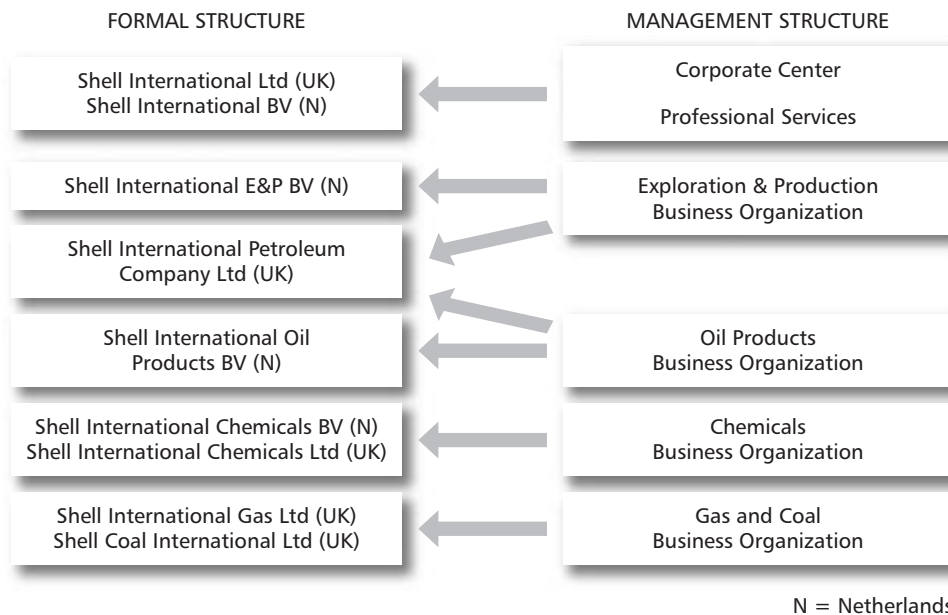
FORMAL STRUCTURE

MANAGEMENT STRUCTURE

Shell International Ltd (UK)
Shell International BV (N)

Corporate Center

Professional Services

Shell International E&P BV (N)

Exploration & Production
Business Organization

Shell International Petroleum
Company Ltd (UK)

Shell International Oil
Products BV (N)

Oil Products
Business Organization

Shell International Chemicals BV (N)
Shell International Chemicals Ltd (UK)

Chemicals
Business Organization

Shell International Gas Ltd (UK)
Shell Coal International Ltd (UK)

Gas and Coal
Business Organization

N = Netherlands